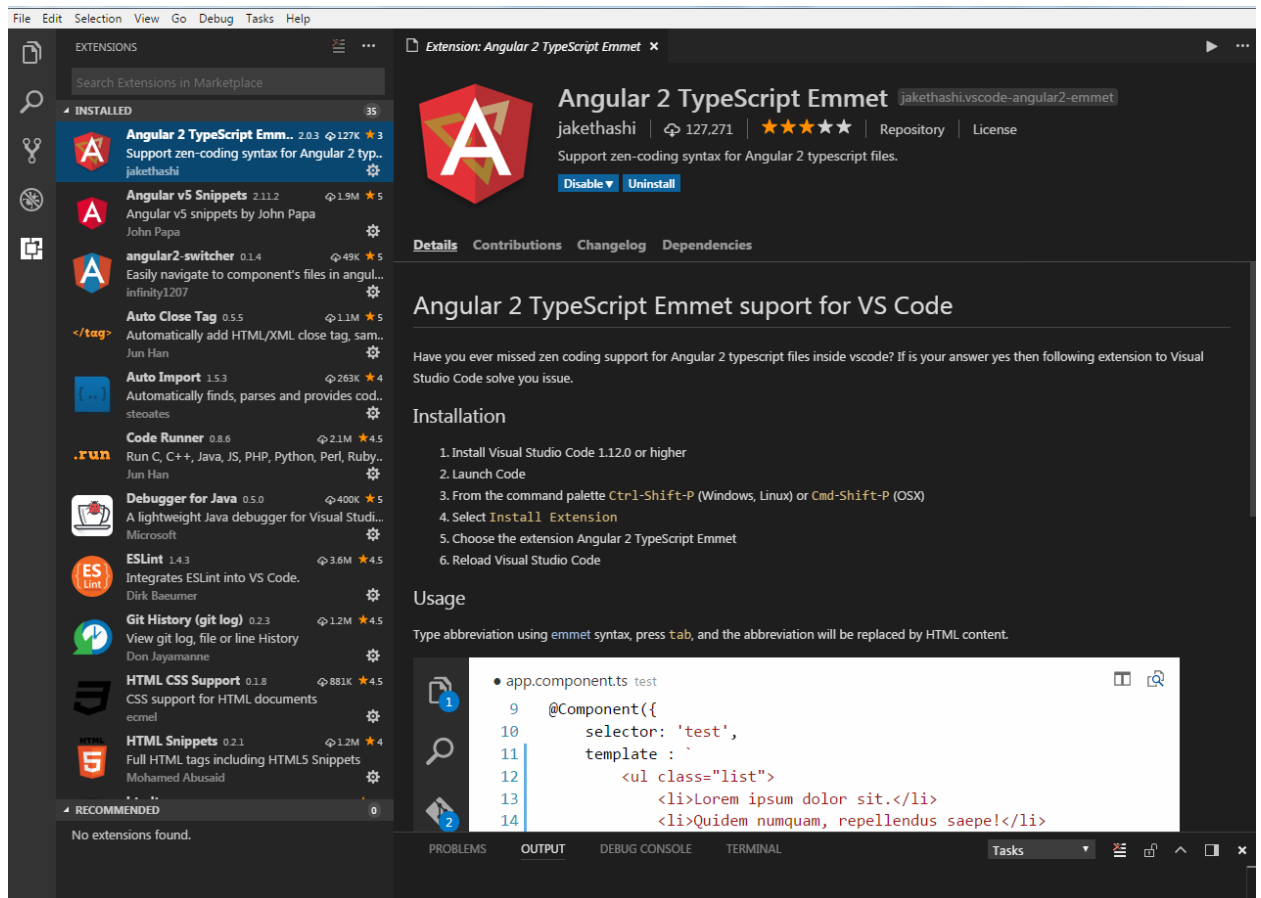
File Edit Selection View Go Debug Tasks Help

EXTENSIONS

Search Extensions in Marketplace

INSTALLED 35

Angular 2 TypeScript Emm.. 2.0.3 127K ★3
Support zen-coding syntax for Angular 2 typ..
jakethashi

Angular v5 Snippets 2.11.2 1.9M ★5
Angular v5 snippets by John Papa
John Papa

angular2-switcher 0.1.4 49K ★5
Easily navigate to component's files in angul...
infinity1207

Auto Close Tag 0.5.5 1.1M ★5
Automatically add HTML/XML close tag, sam..
Jun Han

Auto Import 1.5.3 263K ★4
Automatically finds, parses and provides cod..
steoates

Code Runner 0.8.6 2.1M ★4.5
Run C, C++, Java, JS, PHP, Python, Perl, Ruby..
Jun Han

Debugger for Java 0.5.0 400K ★5
A lightweight Java debugger for Visual Studi...
Microsoft

ESLint 1.4.3 3.6M ★4.5
Integrates ESLint into VS Code.
Dirk Baeumer

Git History (git log) 0.2.3 1.2M ★4.5
View git log, file or line History
Don Jayamanne

HTML CSS Support 0.1.8 881K ★4.5
CSS support for HTML documents
ecmel

HTML Snippets 0.2.1 1.2M ★4
Full HTML tags including HTML5 Snippets
Mohamed Abusaid

RECOMMENDED 0

No extensions found.

Extension: Angular 2 TypeScript Emmet ×

Angular 2 TypeScript Emmet jakethashi.vscode-angular2-emmet
jakethashi | 127,271 | ★★★★★ | Repository | License
Support zen-coding syntax for Angular 2 typescript files.
Disable ▾ Uninstall

Details Contributions Changelog Dependencies

Angular 2 TypeScript Emmet suport for VS Code

Have you ever missed zen coding support for Angular 2 typescript files inside vscode? If is your answer yes then following extension to Visual Studio Code solve you issue.

Installation

1. Install Visual Studio Code 1.12.0 or higher
2. Launch Code
3. From the command palette Ctrl-Shift-P (Windows, Linux) or Cmd-Shift-P (OSX)
4. Select Install Extension
5. Choose the extension Angular 2 TypeScript Emmet
6. Reload Visual Studio Code

Usage

Type abbreviation using emmet syntax, press tab, and the abbreviation will be replaced by HTML content.

● app.component.ts test
9 @Component({
10 selector: 'test',
11 template : `
12 <ul class="list">
13 <li>Lorem ipsum dolor sit.</li>
14 <li>Quidem numquam, repellendus saepe!</li>

PROBLEMS OUTPUT DEBUG CONSOLE TERMINAL Tasks